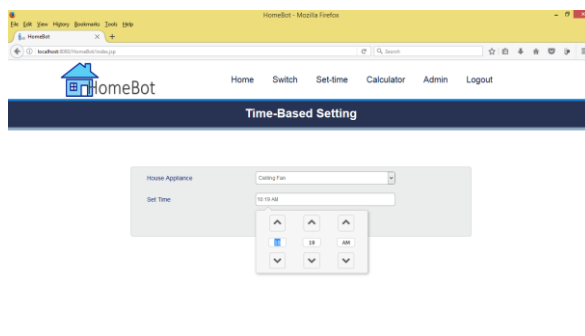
HomeBot - Mozilla Firefox

File Edit View History Bookmarks Tools Help

HomeBot

localhost:8080/HomeBot/index.jsp

Search

HomeBot

Home Switch Set-time Calculator Admin Logout

Time-Based Setting

House Appliance

Ceiling Fan

Set Time

10:19 AM

19

AM